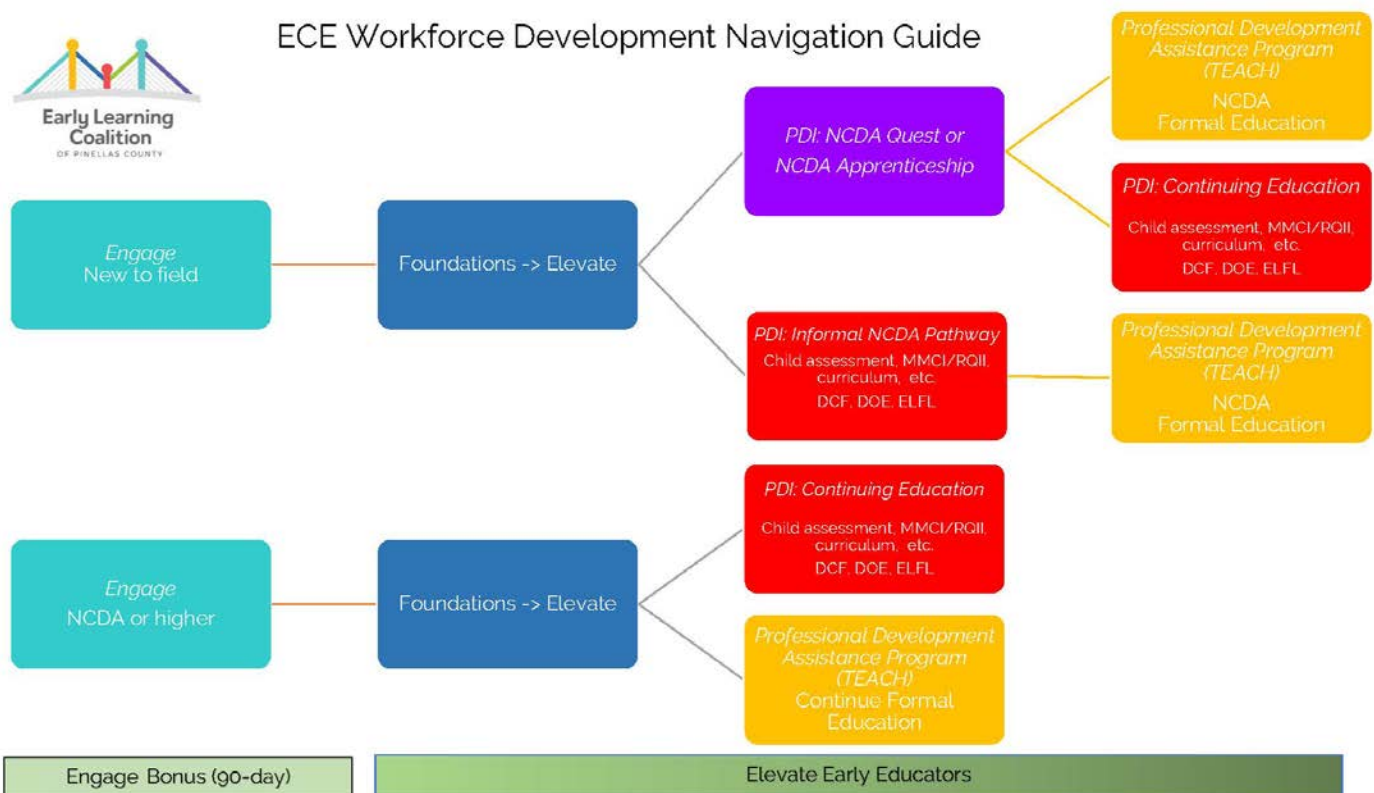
Early Learning Coalition
OF PINELLAS COUNTY

ECE Workforce Development Navigation Guide

Engage
New to field

Foundations -> Elevate

PDI: NCDA Quest or NCDA Apprenticeship

Professional Development Assistance Program (TEACH)
NCDA
Formal Education

PDI: Continuing Education
Child assessment, MMCI/RQII, curriculum, etc.
DCF, DOE, ELFL

PDI: Informal NCDA Pathway
Child assessment, MMCI/RQII, curriculum, etc.
DCF, DOE, ELFL

Professional Development Assistance Program (TEACH)
NCDA
Formal Education

Engage
NCDA or higher

Foundations -> Elevate

PDI: Continuing Education
Child assessment, MMCI/RQII, curriculum, etc.
DCF, DOE, ELFL

Professional Development Assistance Program (TEACH)
Continue Formal Education

Engage Bonus (90-day)

Elevate Early Educators